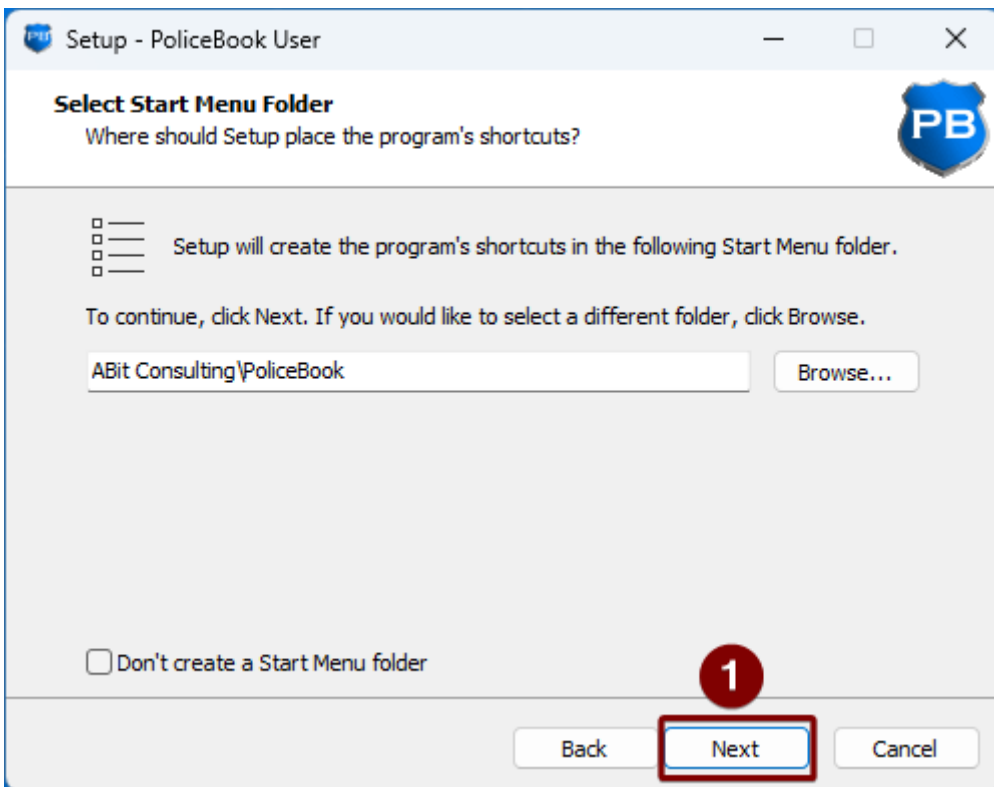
Setup - PoliceBook User

Select Start Menu Folder
Where should Setup place the program's shortcuts?

PB

Setup will create the program's shortcuts in the following Start Menu folder.

To continue, click Next. If you would like to select a different folder, click Browse.

ABit Consulting\PoliceBook

Browse...

Don't create a Start Menu folder

1

Back

Next

Cancel